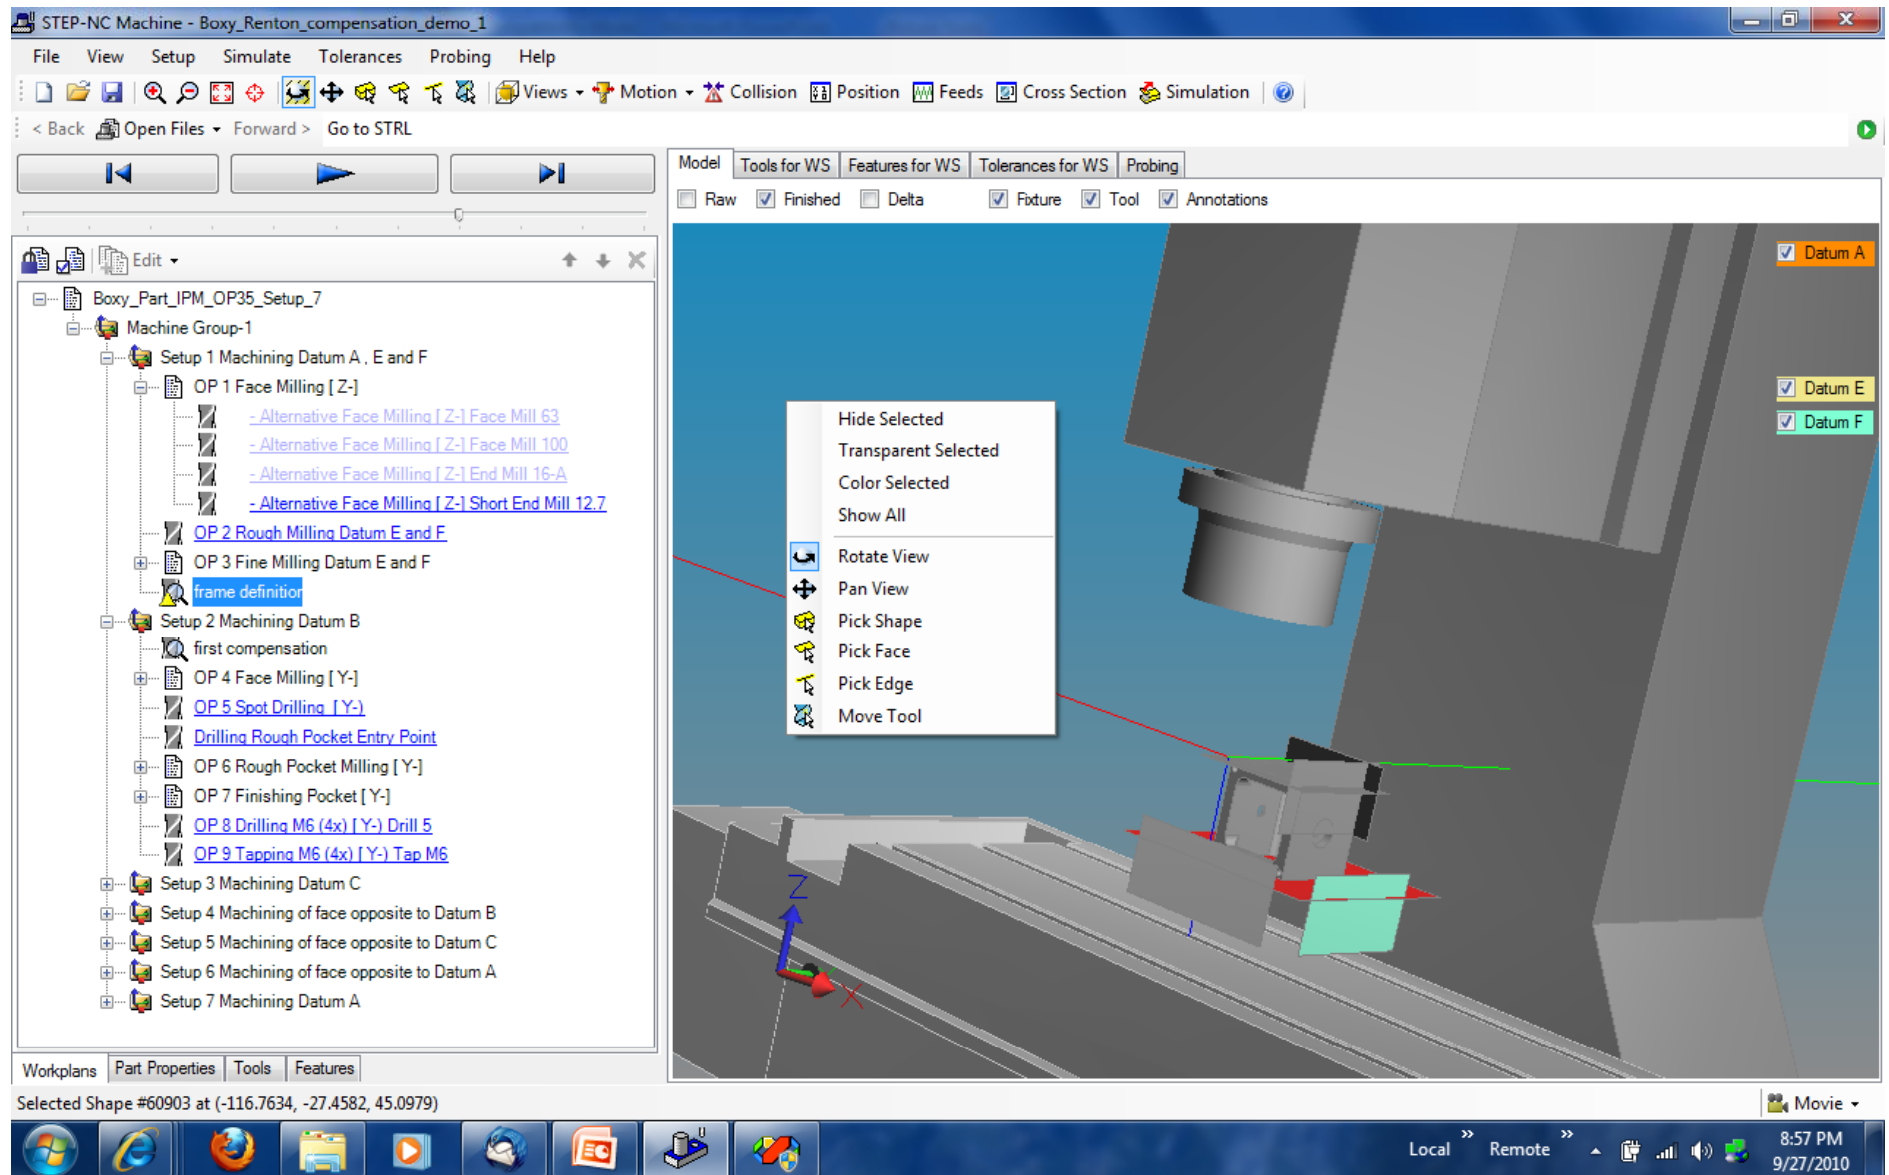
STEP-NC Machine - Boxy_Renton_compensation_demo_1

File View Setup Simulate Tolerances Probing Help

Views Motion Collision Position Feeds Cross Section Simulation

< Back Open Files Forward > Go to STRL

Edit

Boxy_Part_IPM_OP35_Setup_7
Machine Group-1
Setup 1 Machining Datum A , E and F
OP 1 Face Milling [ Z-]
- Alternative Face Milling [ Z-] Face Mill 63
- Alternative Face Milling [ Z-] Face Mill 100
- Alternative Face Milling [ Z-] End Mill 16-A
- Alternative Face Milling [ Z-] Short End Mill 12.7
OP 2 Rough Milling Datum E and F
OP 3 Fine Milling Datum E and F
frame definition
Setup 2 Machining Datum B
first compensation
OP 4 Face Milling [ Y-]
OP 5 Spot Drilling [ Y-)
Drilling Rough Pocket Entry Point
OP 6 Rough Pocket Milling [ Y-]
OP 7 Finishing Pocket [ Y-]
OP 8 Drilling M6 (4x) [ Y-) Drill 5
OP 9 Tapping M6 (4x) [ Y-) Tap M6
Setup 3 Machining Datum C
Setup 4 Machining of face opposite to Datum B
Setup 5 Machining of face opposite to Datum C
Setup 6 Machining of face opposite to Datum A
Setup 7 Machining Datum A

Workplans Part Properties Tools Features

Model Tools for WS Features for WS Tolerances for WS Probing

Raw Finished Delta Fixture Tool Annotations

Datum A
Datum E
Datum F

Hide Selected
Transparent Selected
Color Selected
Show All
Rotate View
Pan View
Pick Shape
Pick Face
Pick Edge
Move Tool

Z
X

Selected Shape #60903 at (-116.7634, -27.4582, 45.0979)

Movie

Local Remote 8:57 PM 9/27/2010